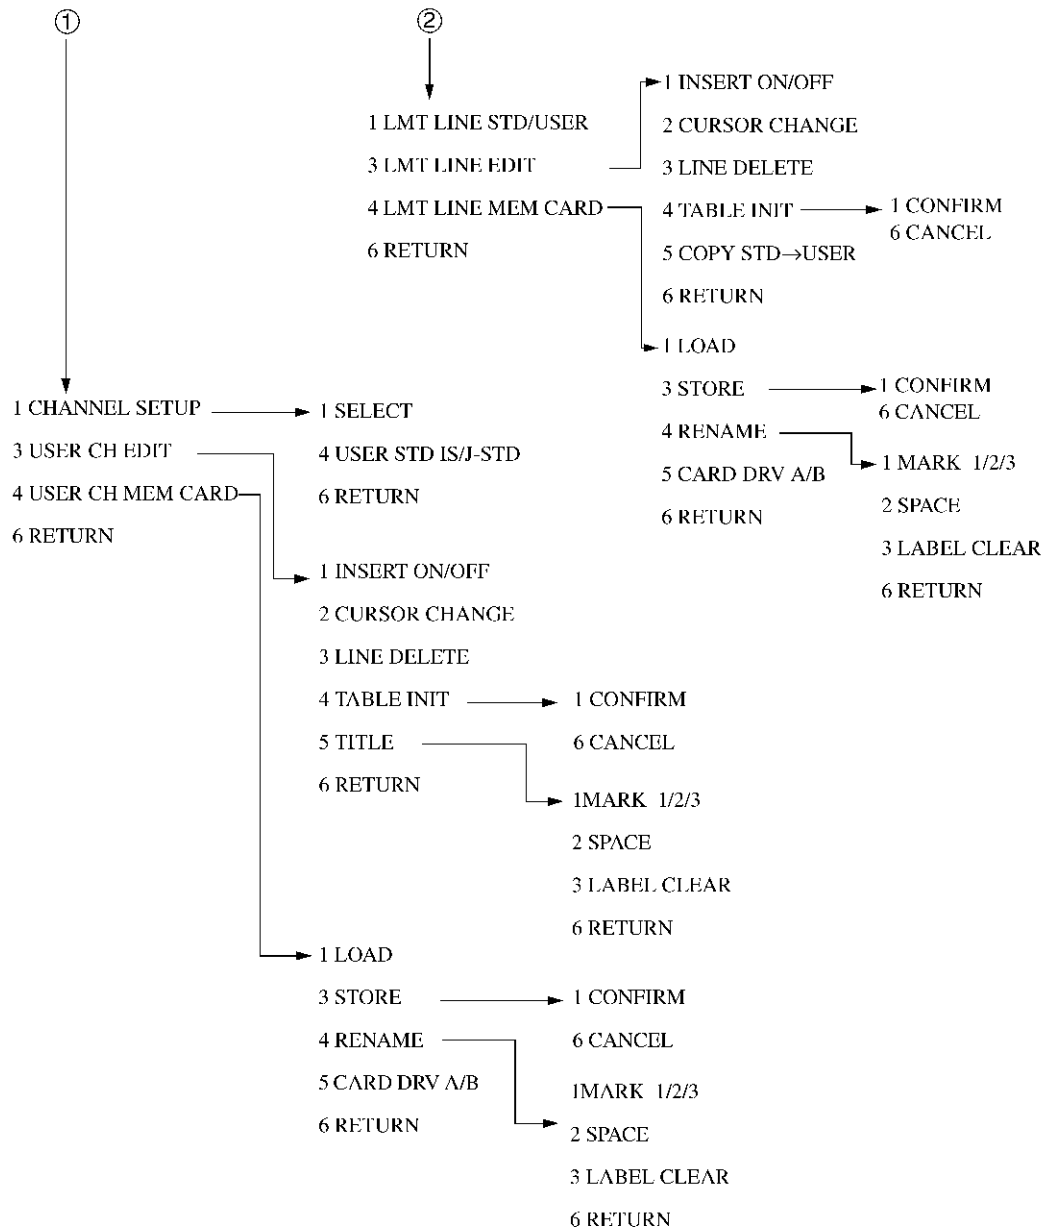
①

②

1 LMT LINE STD/USER
3 LMT LINE EDIT
4 LMT LINE MEM CARD
6 RETURN

1 INSERT ON/OFF
2 CURSOR CHANGE
3 LINE DELETE
4 TABLE INIT
5 COPY STD→USER
6 RETURN

1 CONFIRM
6 CANCEL

1 LOAD
3 STORE
4 RENAME
5 CARD DRV A/B
6 RETURN

1 CONFIRM
6 CANCEL

1 MARK 1/2/3
2 SPACE
3 LABEL CLEAR
6 RETURN

1 CHANNEL SETUP
3 USER CH EDIT
4 USER CH MEM CARD
6 RETURN

1 SELECT
4 USER STD IS/J-STD
6 RETURN

1 INSERT ON/OFF
2 CURSOR CHANGE
3 LINE DELETE
4 TABLE INIT
5 TITLE
6 RETURN

1 CONFIRM
6 CANCEL

1MARK 1/2/3
2 SPACE
3 LABEL CLEAR
6 RETURN

1 LOAD
3 STORE
4 RENAME
5 CARD DRV A/B
6 RETURN

1 CONFIRM
6 CANCEL

1MARK 1/2/3
2 SPACE
3 LABEL CLEAR
6 RETURN